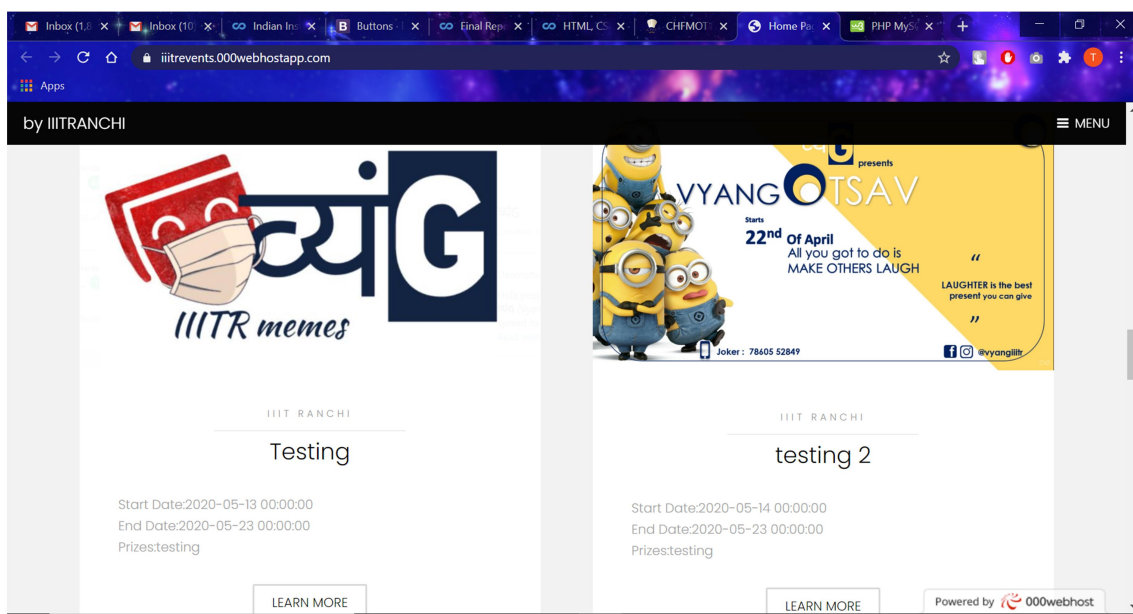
Inbox (1,8 ×
Inbox (10 ×
Indian Ins ×
Buttons ×
Final Rep ×
HTML, CS ×
CHFMOT ×
Home Pa ×
PHP MyS ×

iiitrevents.000webhostapp.com

Apps

by IIITRANCHI

MENU

व्यंG
IIITR memes

IIIT RANCHI

Testing

Start Date:2020-05-13 00:00:00
End Date:2020-05-23 00:00:00
Prizes:testing

LEARN MORE

G presents
VYANG OTSAV
Starts
22nd Of April
All you got to do is MAKE OTHERS LAUGH
"
LAUGHTER is the best present you can give
"
Joker : 78605 52849
@vyangiiitr

IIIT RANCHI

testing 2

Start Date:2020-05-14 00:00:00
End Date:2020-05-23 00:00:00
Prizes:testing

LEARN MORE

Powered by 000webhost